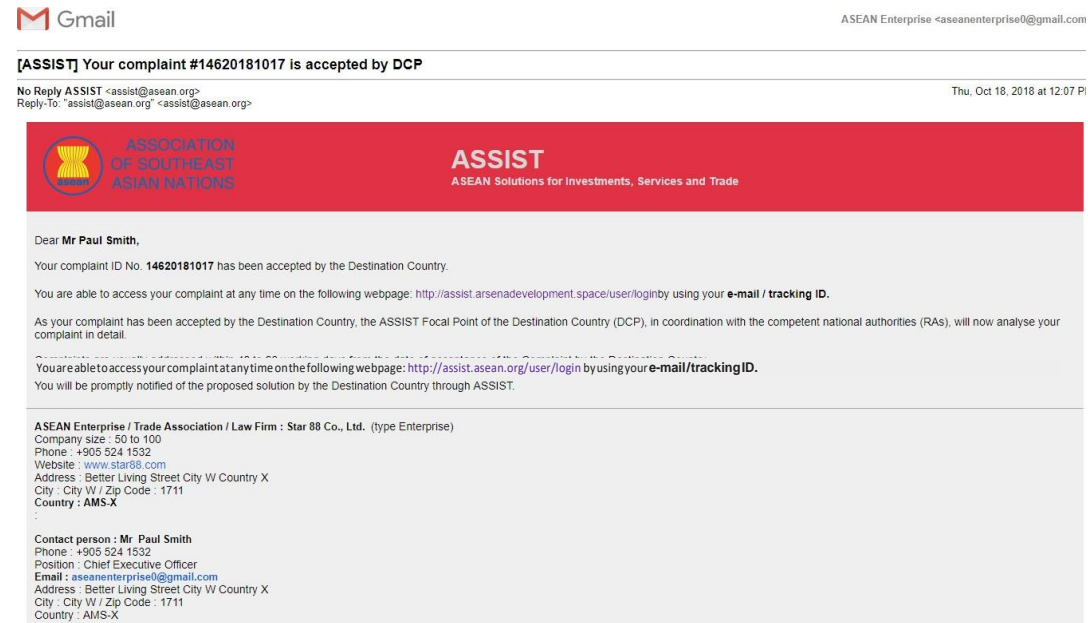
Gmail

ASEAN Enterprise <aseanenterprise0@gmail.com

[ASSIST] Your complaint #14620181017 is accepted by DCP

No Reply ASSIST <assist@asean.org>
Reply-To: "assist@asean.org" <assist@asean.org>

Thu, Oct 18, 2018 at 12:07 P

ASSOCIATION OF SOUTHEAST ASIAN NATIONS

asean

ASSIST
ASEAN Solutions for Investments, Services and Trade

Dear Mr Paul Smith,

Your complaint ID No. 14620181017 has been accepted by the Destination Country.

You are able to access your complaint at any time on the following webpage: http://assist.arsenadevelopment.space/user/loginby using your e-mail / tracking ID.

As your complaint has been accepted by the Destination Country, the ASSIST Focal Point of the Destination Country (DCP), in coordination with the competent national authorities (RAs), will now analyse your complaint in detail.

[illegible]
Youareabletoaccessyourcomplaintatanytimeonthefollowingwebpage: http://assist.asean.org/user/login byusingyoure-mail/trackingID.
You will be promptly notified of the proposed solution by the Destination Country through ASSIST.

ASEAN Enterprise / Trade Association / Law Firm : Star 88 Co., Ltd. (type Enterprise)
Company size : 50 to 100
Phone : +905 524 1532
Website : www.star88.com
Address : Better Living Street City W Country X
City : City W / Zip Code : 1711
Country : AMS-X
:

Contact person : Mr Paul Smith
Phone : +905 524 1532
Position : Chief Executive Officer
Email : aseanenterprise0@gmail.com
Address : Better Living Street City W Country X
City : City W / Zip Code : 1711
Country : AMS-X